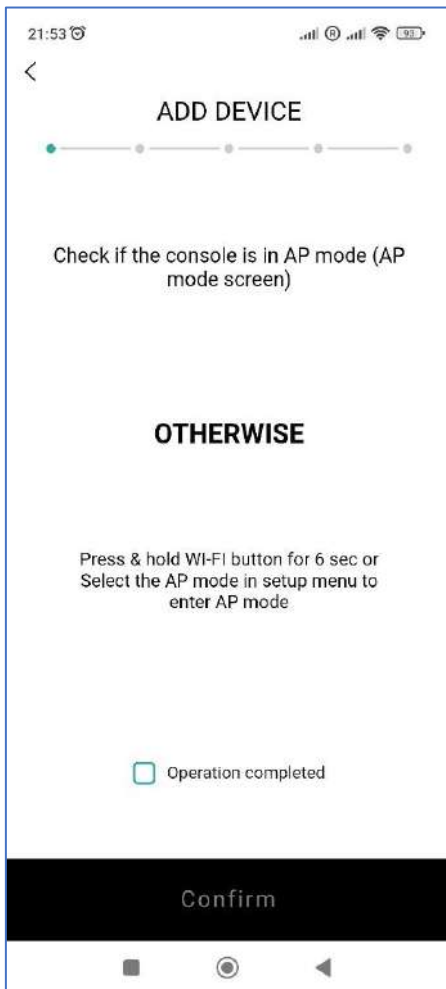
21:53

ADD DEVICE

Check if the console is in AP mode (AP mode screen)

OTHERWISE

Press & hold WI-FI button for 6 sec or Select the AP mode in setup menu to enter AP mode

Operation completed

Confirm